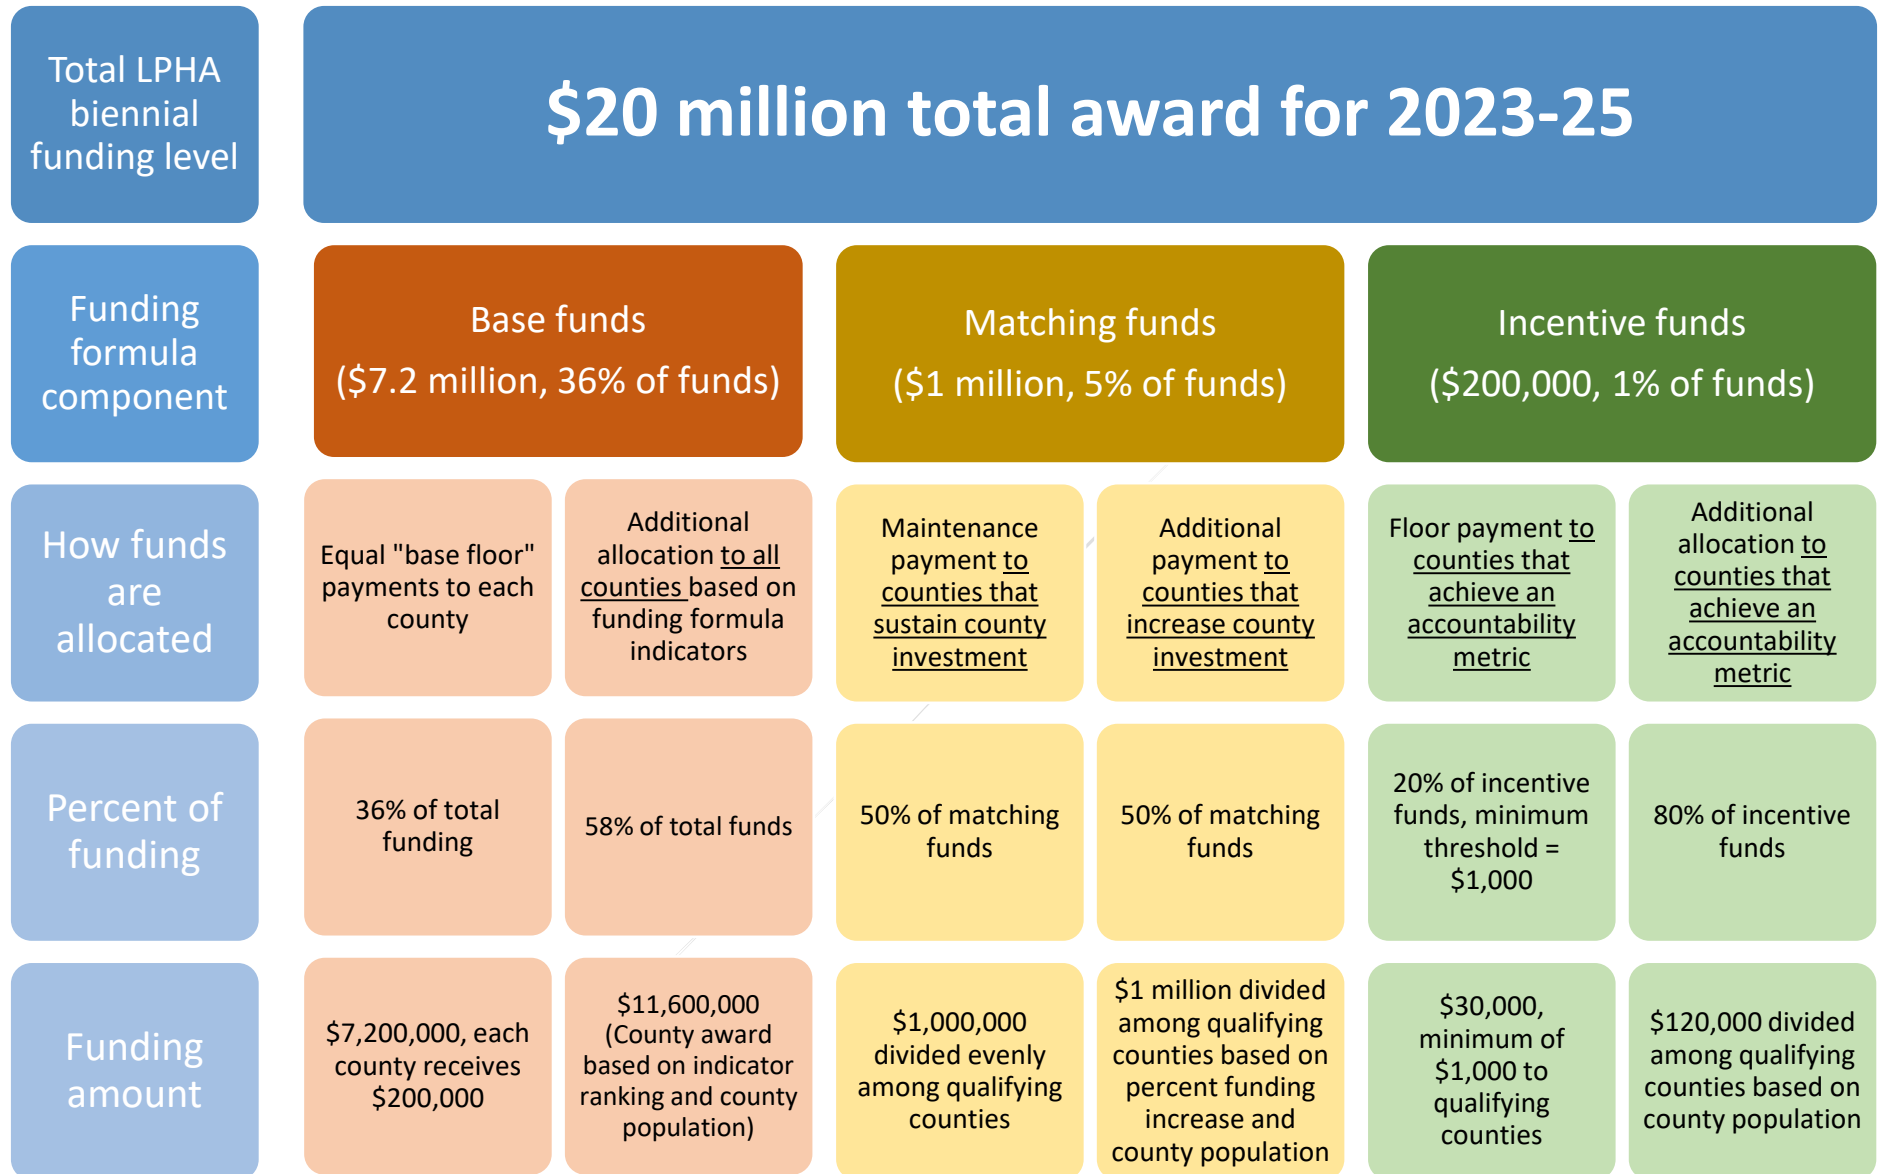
Total LPHA biennial funding level

$20 million total award for 2023-25

Funding formula component

Base funds

($7.2 million, 36% of funds)

Matching funds

($1 million, 5% of funds)

Incentive funds

($200,000, 1% of funds)

How funds are allocated

Equal "base floor" payments to each county

Additional allocation to all counties based on funding formula indicators

Maintenance payment to counties that sustain county investment

Additional payment to counties that increase county investment

Floor payment to counties that achieve an accountability metric

Additional allocation to counties that achieve an accountability metric

Percent of funding

36% of total funding

58% of total funds

50% of matching funds

50% of matching funds

20% of incentive funds, minimum threshold = $1,000

80% of incentive funds

Funding amount

$7,200,000, each county receives $200,000

$11,600,000 (County award based on indicator ranking and county population)

$1,000,000 divided evenly among qualifying counties

$1 million divided among qualifying counties based on percent funding increase and county population

$30,000, minimum of $1,000 to qualifying counties

$120,000 divided among qualifying counties based on county population